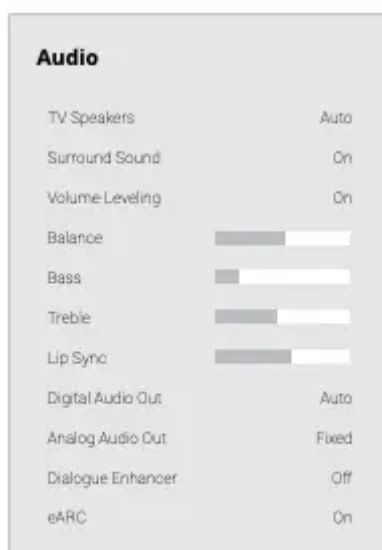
Audio

| | |
|---|---|
| TV Speakers | Auto |
| Surround Sound | On |
| Volume Leveling | On |
| Balance | |
| Bass | |
| Treble | |
| Lip Sync | |
| Digital Audio Out | Auto |
| Analog Audio Out | Fixed |
| Dialogue Enhancer | Off |
| eARC | On |